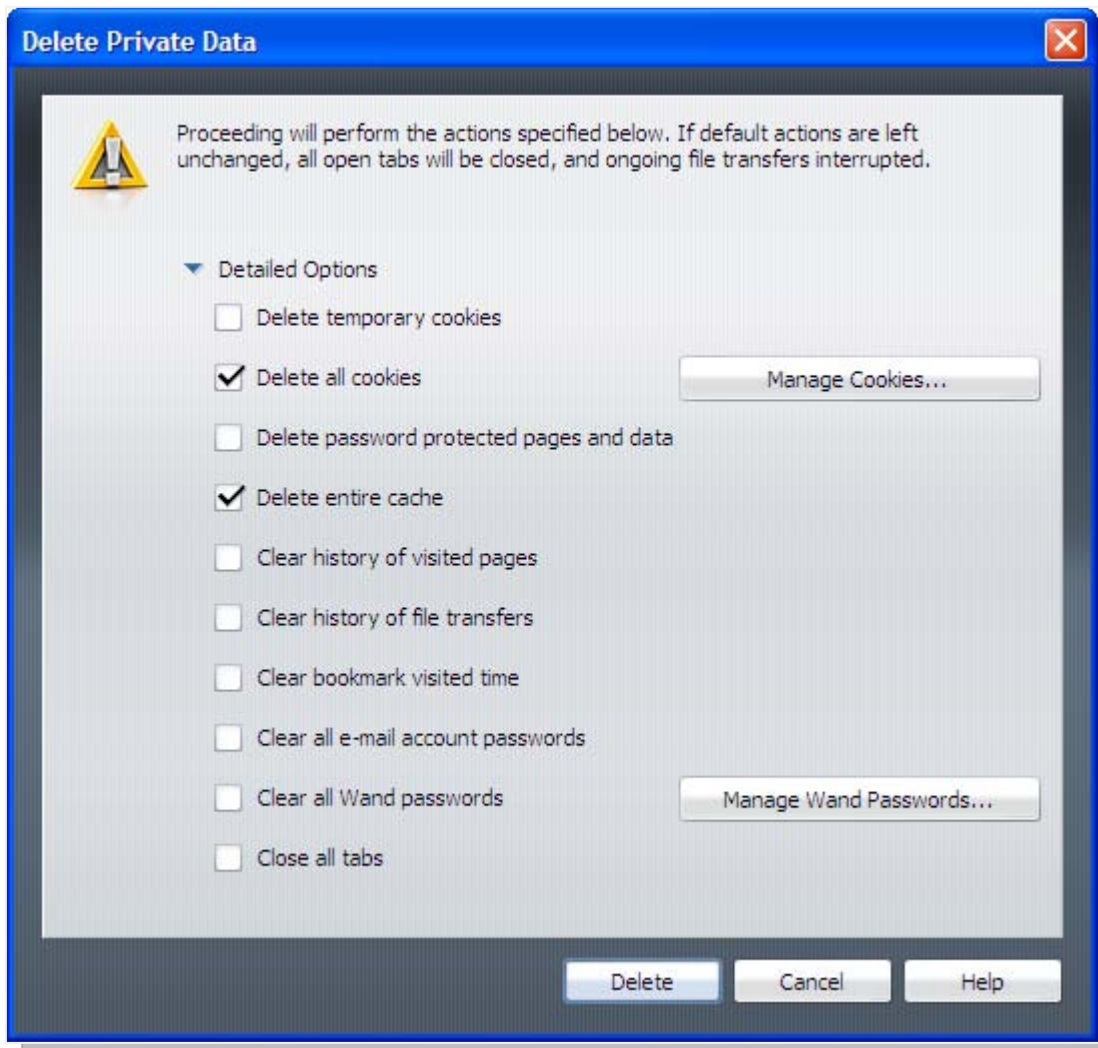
Delete Private Data

Proceeding will perform the actions specified below. If default actions are left unchanged, all open tabs will be closed, and ongoing file transfers interrupted.

Detailed Options

Delete temporary cookies

Delete all cookies

Manage Cookies...

Delete password protected pages and data

Delete entire cache

Clear history of visited pages

Clear history of file transfers

Clear bookmark visited time

Clear all e-mail account passwords

Clear all Wand passwords

Manage Wand Passwords...

Close all tabs

Delete

Cancel

Help